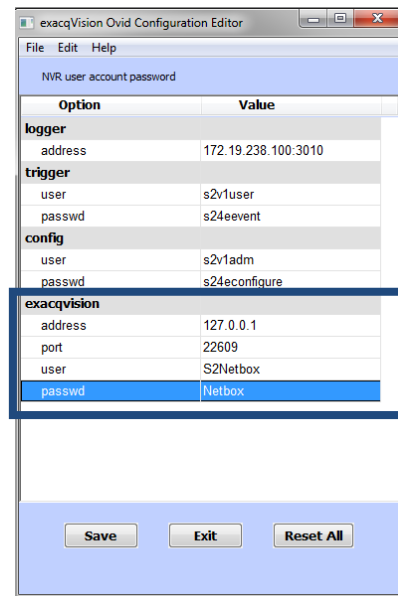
exacqVision Ovid Configuration Editor

File Edit Help

NVR user account password

| Option | Value |
|---|---|
| **logger** | |
| address | 172.19.238.100:3010 |
| **trigger** | |
| user | s2v1user |
| passwd | s24eevent |
| **config** | |
| user | s2v1adm |
| passwd | s24econfigure |
| **exacqvision** | |
| address | 127.0.0.1 |
| port | 22609 |
| user | S2Netbox |
| passwd | Netbox |

Save Exit Reset All